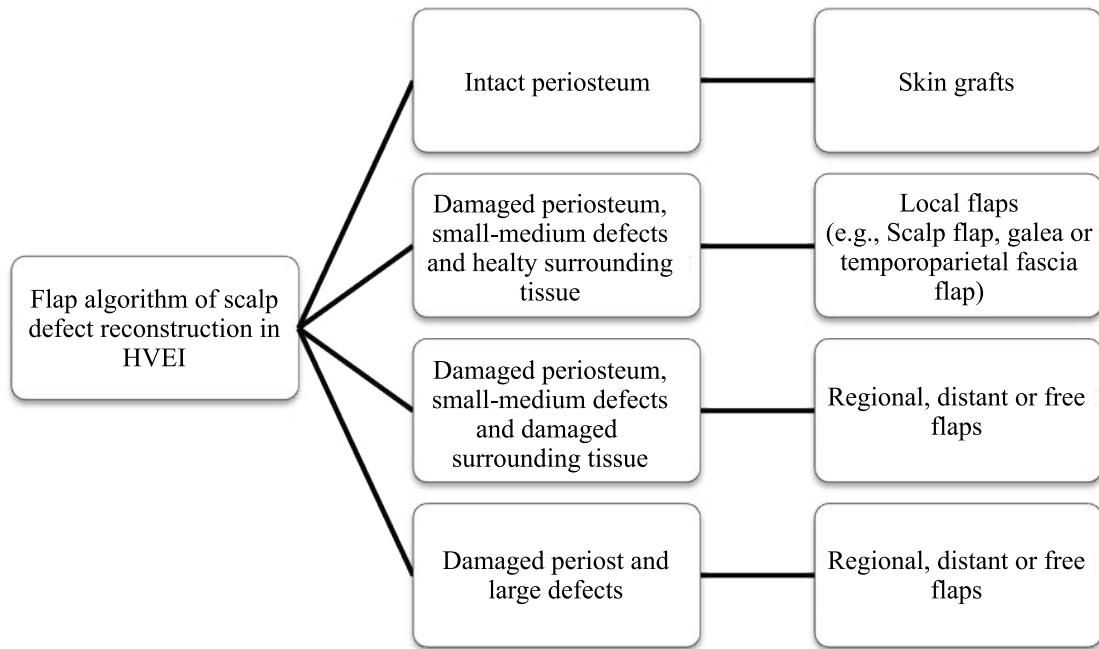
Flap algorithm of scalp defect reconstruction in HVEI

Intact periosteum

Skin grafts

Damaged periosteum, small-medium defects and healty surrounding tissue

Local flaps (e.g., Scalp flap, galea or temporoparietal fascia flap)

Damaged periosteum, small-medium defects and damaged surrounding tissue

Regional, distant or free flaps

Damaged periost and large defects

Regional, distant or free flaps